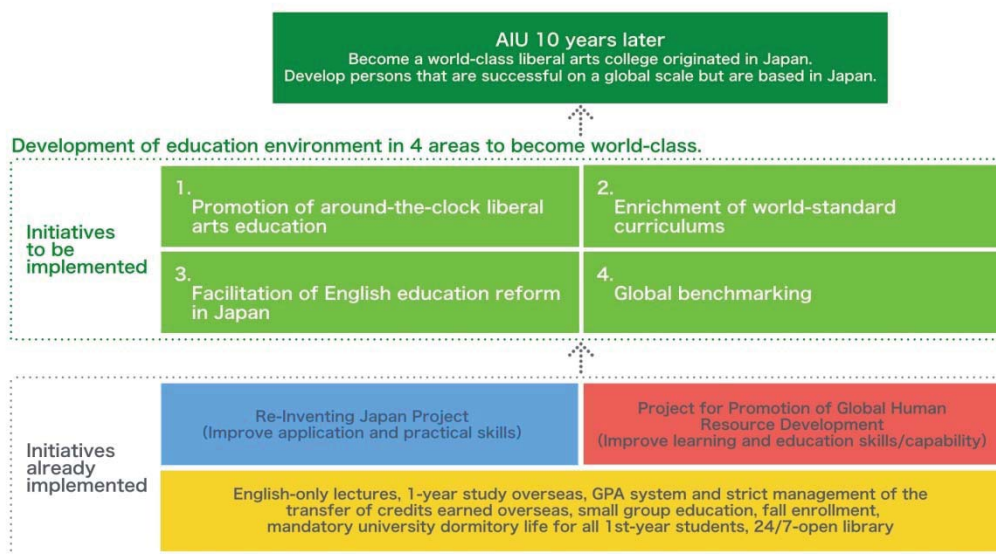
AIU 10 years later
Become a world-class liberal arts college originated in Japan.
Develop persons that are successful on a global scale but are based in Japan.

Development of education environment in 4 areas to become world-class.

Initiatives to be implemented

1. Promotion of around-the-clock liberal arts education

2. Enrichment of world-standard curriculums

3. Facilitation of English education reform in Japan

4. Global benchmarking

Initiatives already implemented

Re-Inventing Japan Project
(Improve application and practical skills)

Project for Promotion of Global Human Resource Development
(Improve learning and education skills/capability)

English-only lectures, 1-year study overseas, GPA system and strict management of the transfer of credits earned overseas, small group education, fall enrollment, mandatory university dormitory life for all 1st-year students, 24/7-open library